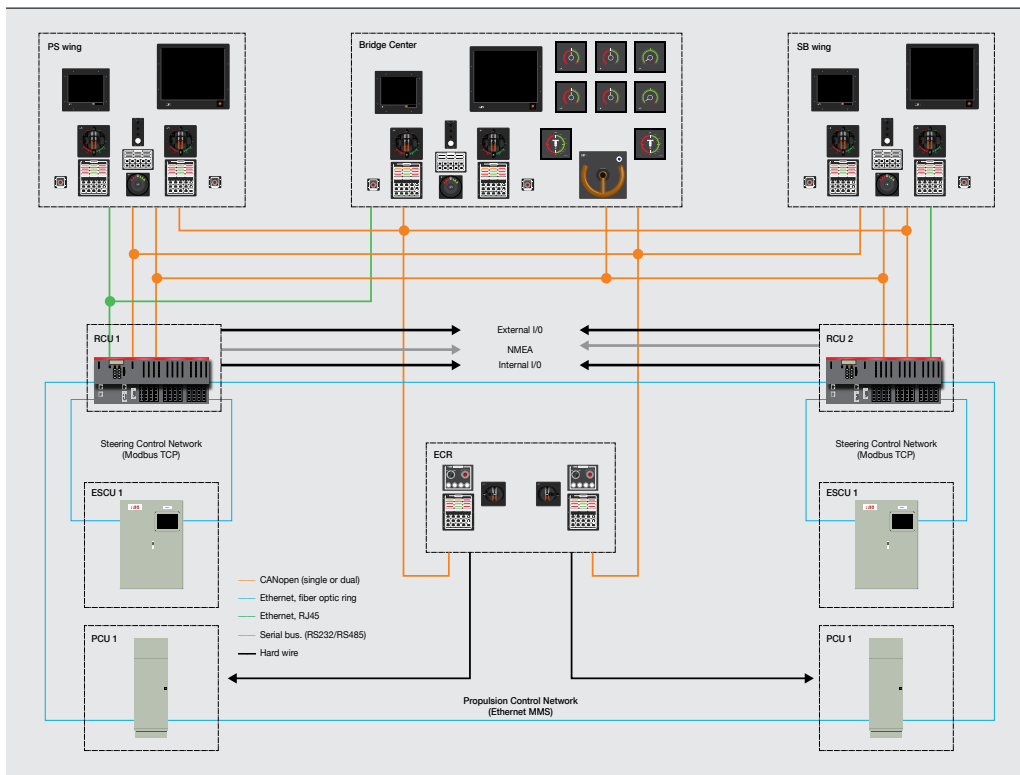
PS wing

Bridge Center

SB wing

RCU 1

External I/0

NMEA

Internal I/0

RCU 2

Steering Control Network
(Modbus TCP)

Steering Control Network
(Modbus TCP)

ECR

ESCU 1

ESCU 1

CANopen (single or dual)
Ethernet, fiber optic ring
Ethernet, RJ45
Serial bus. (RS232/RS485)
Hard wire

PCU 1

PCU 1

Propulsion Control Network
(Ethernet MMS)